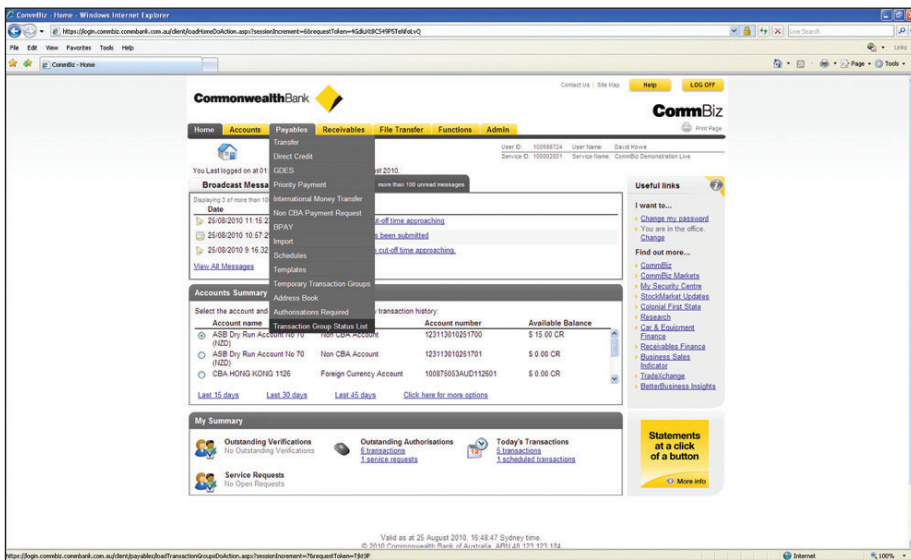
CommBiz - Home - Windows Internet Explorer

https://login.commbiz.commbank.com.au/client/loadHomeDoAction.aspx?sessionIncrement=6&requestToken=4GdiU68C5495TeNFoLvQ

Live Search

File Edit View Favorites Tools Help

Links

CommBiz - Home

Page Tools

Contact Us | Site Map

Help

LOG OFF

CommonwealthBank

CommBiz

Print Page

Home Accounts Payables Receivables File Transfer Functions Admin

Transfer
Direct Credit
GDES
Priority Payment
International Money Transfer
Non CBA Payment Request
BPAY
Import
Schedules
Templates
Temporary Transaction Groups
Address Book
Authorisations Required
Transaction Group Status List

User ID: 100068724 User Name: David Howe
Service ID: 100002001 Service Name: CommBiz Demonstration Live

You Last logged on at 01 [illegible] st 2010.

Broadcast Messa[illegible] more than 100 unread messages

Displaying 3 of more than 10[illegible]

Date

25/08/2010 11:15:2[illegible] ut-off time approaching

25/08/2010 10:57:2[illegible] been submitted

25/08/2010 9:16:32 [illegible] cut-off time approaching.

View All Messages

Accounts Summary

Select the account and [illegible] y transaction history:

| Account name | | Account number | Available Balance |
|---|---|---|---|
| ASB Dry Run Account No 70 (NZD) | Non CBA Account | 123113010251700 | $ 15.00 CR |
| ASB Dry Run Account No 70 (NZD) | Non CBA Account | 123113010251701 | $ 0.00 CR |
| CBA HONG KONG 1126 | Foreign Currency Account | 100875053AUD112601 | $ 0.00 CR |

Last 15 days Last 30 days Last 45 days Click here for more options

My Summary

Outstanding Verifications
No Outstanding Verifications

Outstanding Authorisations
6 transactions
1 service requests

Today's Transactions
5 transactions
1 scheduled transactions

Service Requests
No Open Requests

Useful links

I want to...
Change my password
You are in the office. Change

Find out more...
CommBiz
CommBiz Markets
My Security Centre
StockMarket Updates
Colonial First State
Research
Car & Equipment Finance
Receivables Finance
Business Sales Indicator
TradeXchange
BetterBusiness Insights

Statements at a click of a button

More info

Valid as at 25 August 2010, 16:48:47 Sydney time.
© 2010 Commonwealth Bank of Australia ABN 48 123 123 124

https://login.commbiz.commbank.com.au/client/payables/loadTransactionGroupsDoAction.aspx?sessionIncrement=7&requestToken=Tjk3P

Internet

100%